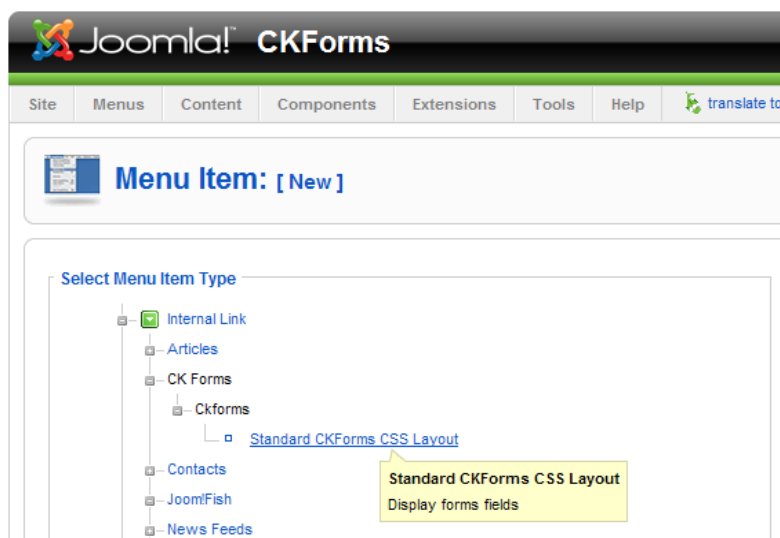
Joomla! CKForms

Site Menus Content Components Extensions Tools Help translate to

Menu Item: [ New ]

Select Menu Item Type

Internal Link
Articles
CK Forms
Ckforms
Standard CKForms CSS Layout
Contacts
JoomFish
News Feeds

Standard CKForms CSS Layout
Display forms fields